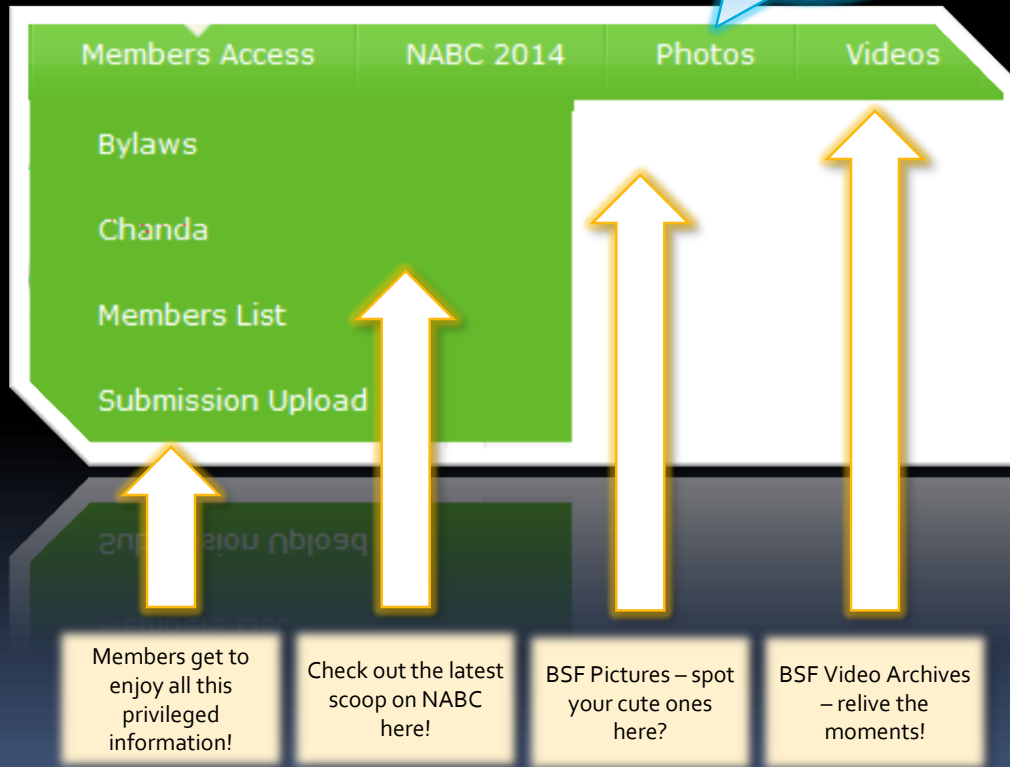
Members Access
NABC 2014
Photos
Videos

Bylaws
Chanda
Members List
Submission Upload

Members get to enjoy all this privileged information!

Check out the latest scoop on NABC here!

BSF Pictures – spot your cute ones here?

BSF Video Archives – relive the moments!